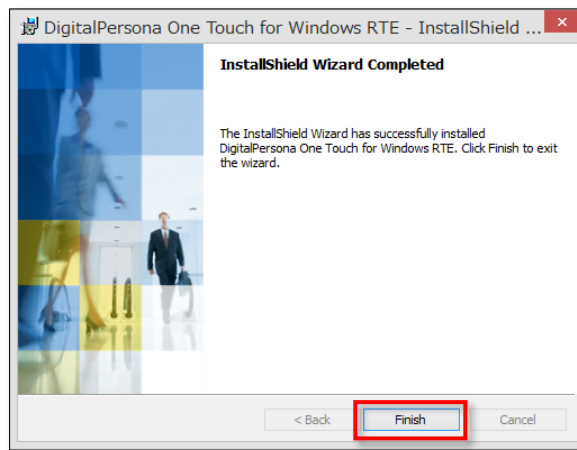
DigitalPersona One Touch for Windows RTE - InstallShield ...

InstallShield Wizard Completed

The InstallShield Wizard has successfully installed DigitalPersona One Touch for Windows RTE. Click Finish to exit the wizard.

< Back
Finish
Cancel